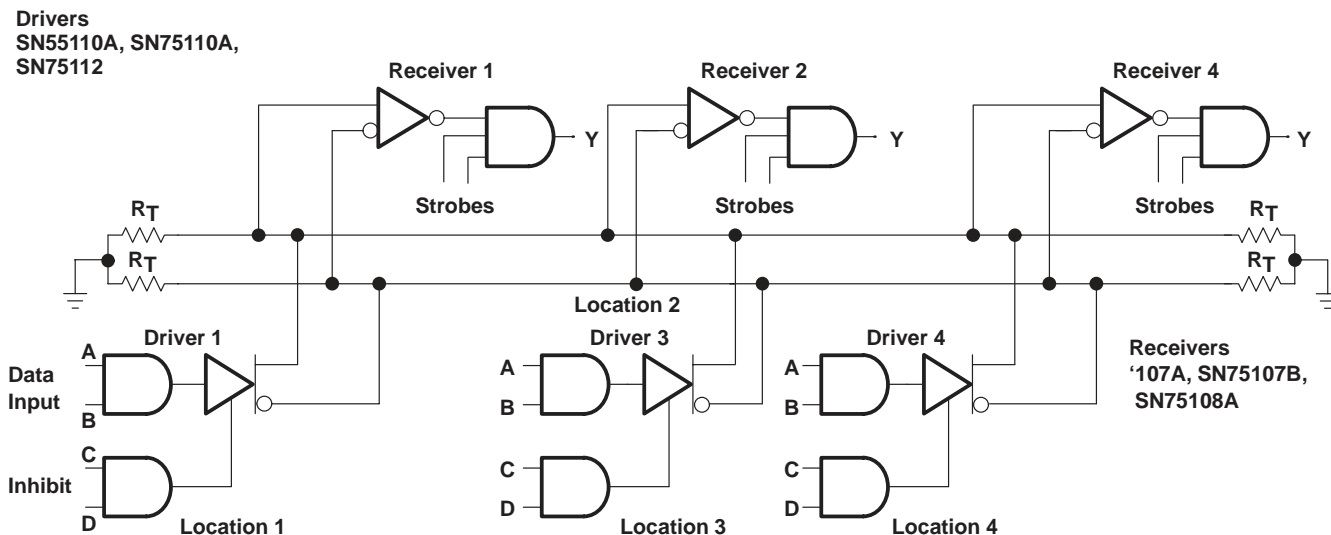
Drivers
SN55110A, SN75110A,
SN75112

Receiver 1

Y

Strobes

Receiver 2

Y

Strobes

Receiver 4

Y

Strobes

$R_T$

$R_T$

$R_T$

$R_T$

Location 2

Driver 1

A

Data
Input

B

C

Inhibit

D

Location 1

Driver 3

A

B

C

D

Location 3

Driver 4

A

B

C

D

Location 4

Receivers
'107A, SN75107B,
SN75108A